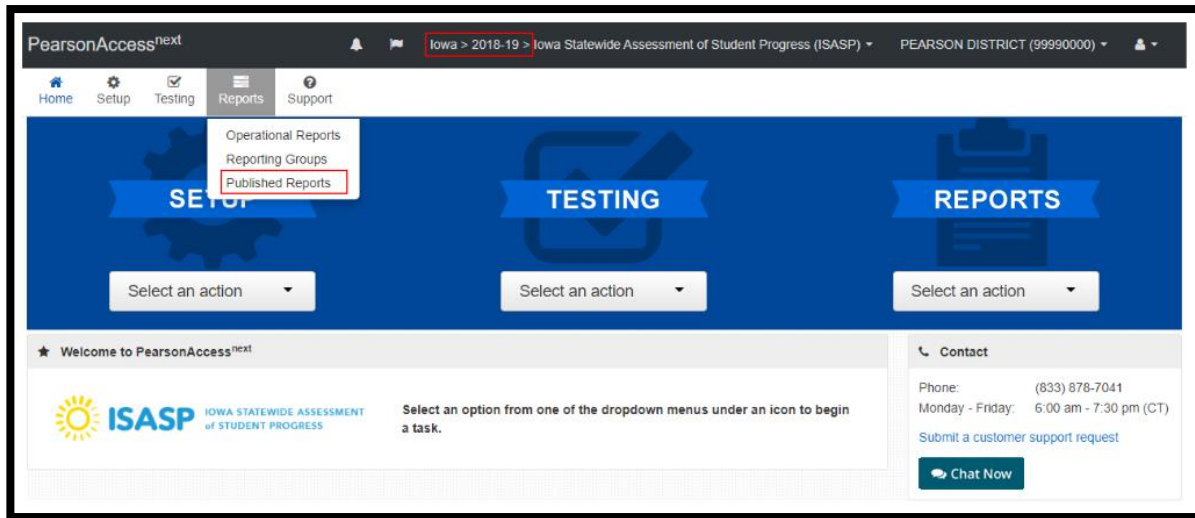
PearsonAccess$^{next}$

Iowa > 2018-19 > Iowa Statewide Assessment of Student Progress (ISASP)

PEARSON DISTRICT (99990000)

Home
Setup
Testing
Reports
Support

Operational Reports
Reporting Groups
Published Reports

SETUP

TESTING

REPORTS

Select an action

Select an action

Select an action

Welcome to PearsonAccess$^{next}$

ISASP IOWA STATEWIDE ASSESSMENT of STUDENT PROGRESS

Select an option from one of the dropdown menus under an icon to begin a task.

Contact

Phone: (833) 878-7041
Monday - Friday: 6:00 am - 7:30 pm (CT)

Submit a customer support request

Chat Now